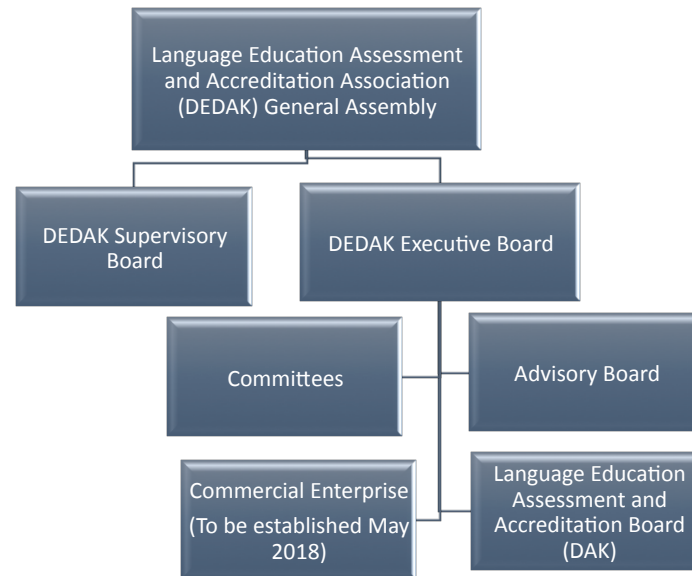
Language Education Assessment and Accreditation Association (DEDAK) General Assembly

DEDAK Supervisory Board

DEDAK Executive Board

Committees

Advisory Board

Commercial Enterprise (To be established May 2018)

Language Education Assessment and Accreditation Board (DAK)